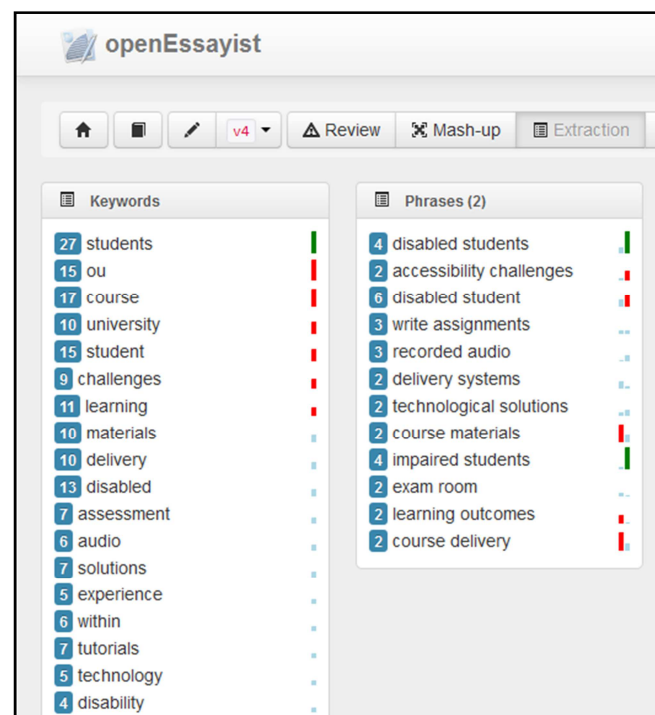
openEssayist

v4 Review Mash-up Extraction

Keywords

27 students
15 ou
17 course
10 university
15 student
9 challenges
11 learning
10 materials
10 delivery
13 disabled
7 assessment
6 audio
7 solutions
5 experience
6 within
7 tutorials
5 technology
4 disability

Phrases (2)

4 disabled students
2 accessibility challenges
6 disabled student
3 write assignments
3 recorded audio
2 delivery systems
2 technological solutions
2 course materials
4 impaired students
2 exam room
2 learning outcomes
2 course delivery